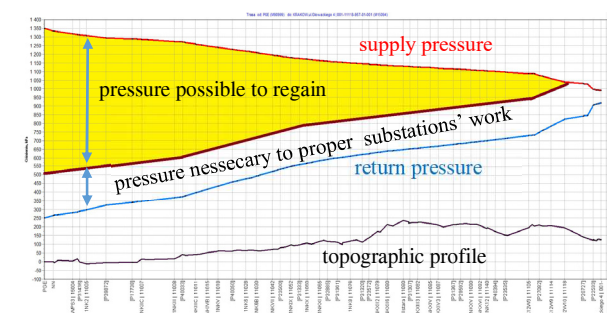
supply pressure

pressure possible to regain

pressure nessecary to proper substations' work

return pressure

topographic profile

1 400
1 350
1 300
1 250
1 200
1 150
1 100
1 050
1 000
950
900
850
800
750
700
650
600
550
500
450
400
350
300
250
200
150
100
50
0
-50

Ciśnienie, kPa

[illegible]